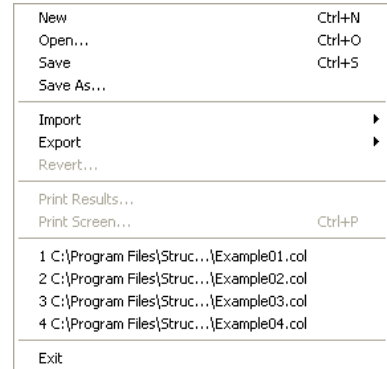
New Ctrl+N
Open... Ctrl+O
Save Ctrl+S
Save As...

Import
Export
Revert...

Print Results...
Print Screen... Ctrl+P

1 C:\Program Files\Struc...\Example01.col
2 C:\Program Files\Struc...\Example02.col
3 C:\Program Files\Struc...\Example03.col
4 C:\Program Files\Struc...\Example04.col

Exit